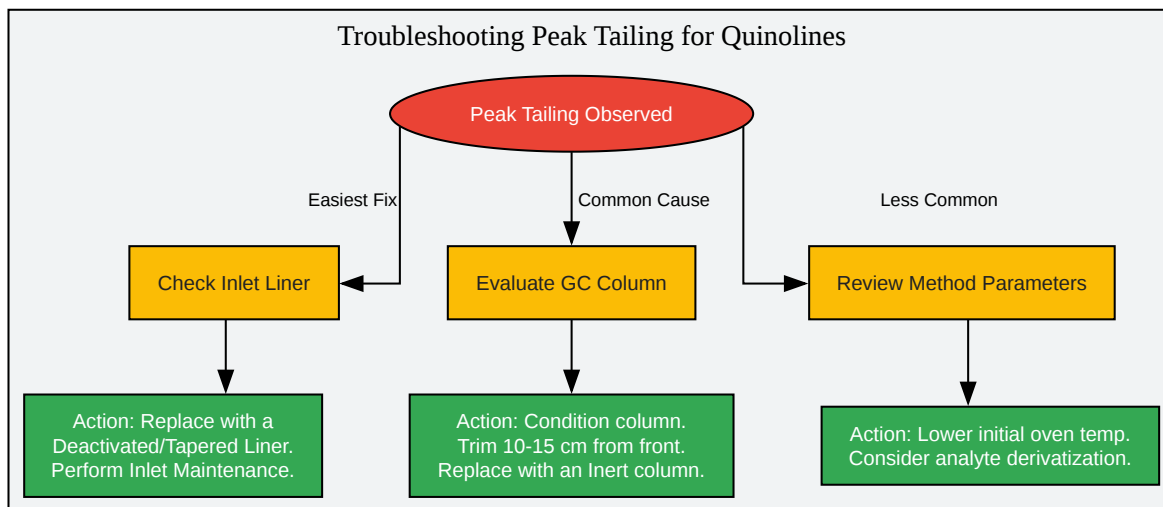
Troubleshooting Peak Tailing for Quinolines

Peak Tailing Observed

Easiest Fix

Common Cause

Less Common

Check Inlet Liner

Evaluate GC Column

Review Method Parameters

Action: Replace with a Deactivated/Tapered Liner. Perform Inlet Maintenance.

Action: Condition column. Trim 10-15 cm from front. Replace with an Inert column.

Action: Lower initial oven temp. Consider analyte derivatization.